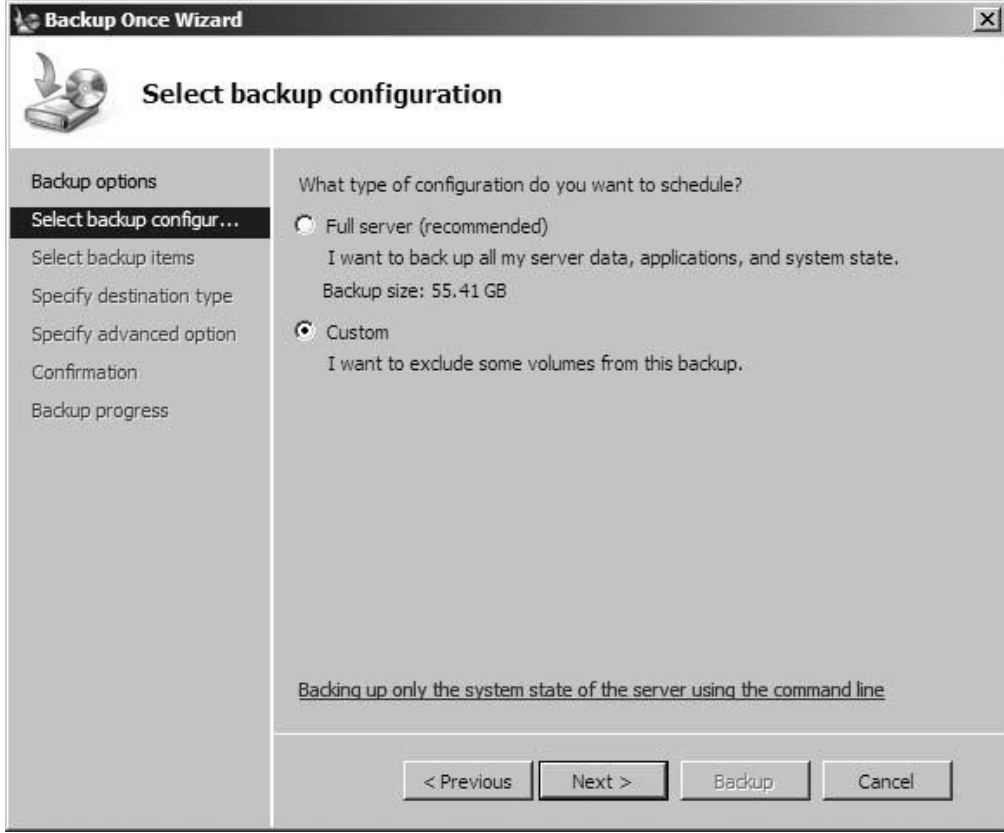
Backup Once Wizard

Select backup configuration

Backup options
Select backup configur...
Select backup items
Specify destination type
Specify advanced option
Confirmation
Backup progress

What type of configuration do you want to schedule?

Full server (recommended)
I want to back up all my server data, applications, and system state.
Backup size: 55.41 GB

Custom
I want to exclude some volumes from this backup.

Backing up only the system state of the server using the command line

< Previous
Next >
Backup
Cancel